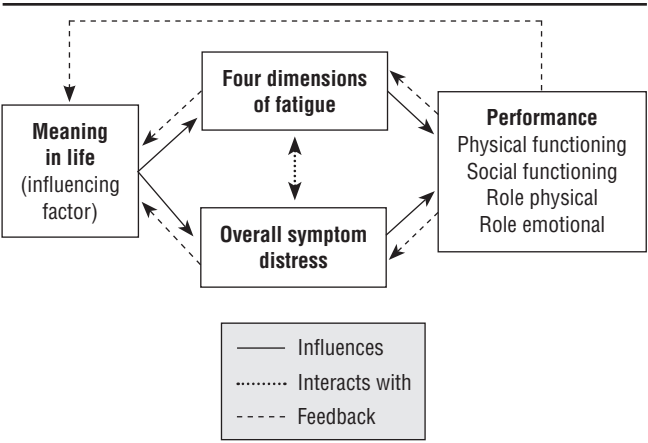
Four dimensions of fatigue

Meaning in life (influencing factor)

Overall symptom distress

Performance
Physical functioning
Social functioning
Role physical
Role emotional

Influences
Interacts with
Feedback